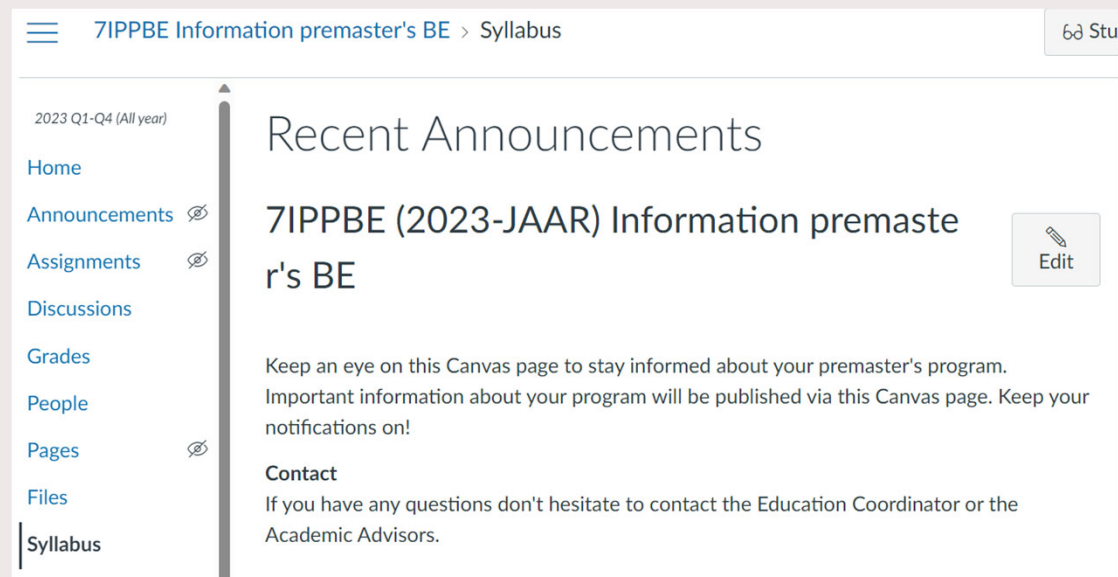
7IPPBE Information premaster's BE > Syllabus

Stu

2023 Q1-Q4 (All year)

Home

Announcements

Assignments

Discussions

Grades

People

Pages

Files

Syllabus

Recent Announcements

7IPPBE (2023-JAAR) Information premaster's BE

Edit

Keep an eye on this Canvas page to stay informed about your premaster's program. Important information about your program will be published via this Canvas page. Keep your notifications on!

**Contact**
If you have any questions don't hesitate to contact the Education Coordinator or the Academic Advisors.